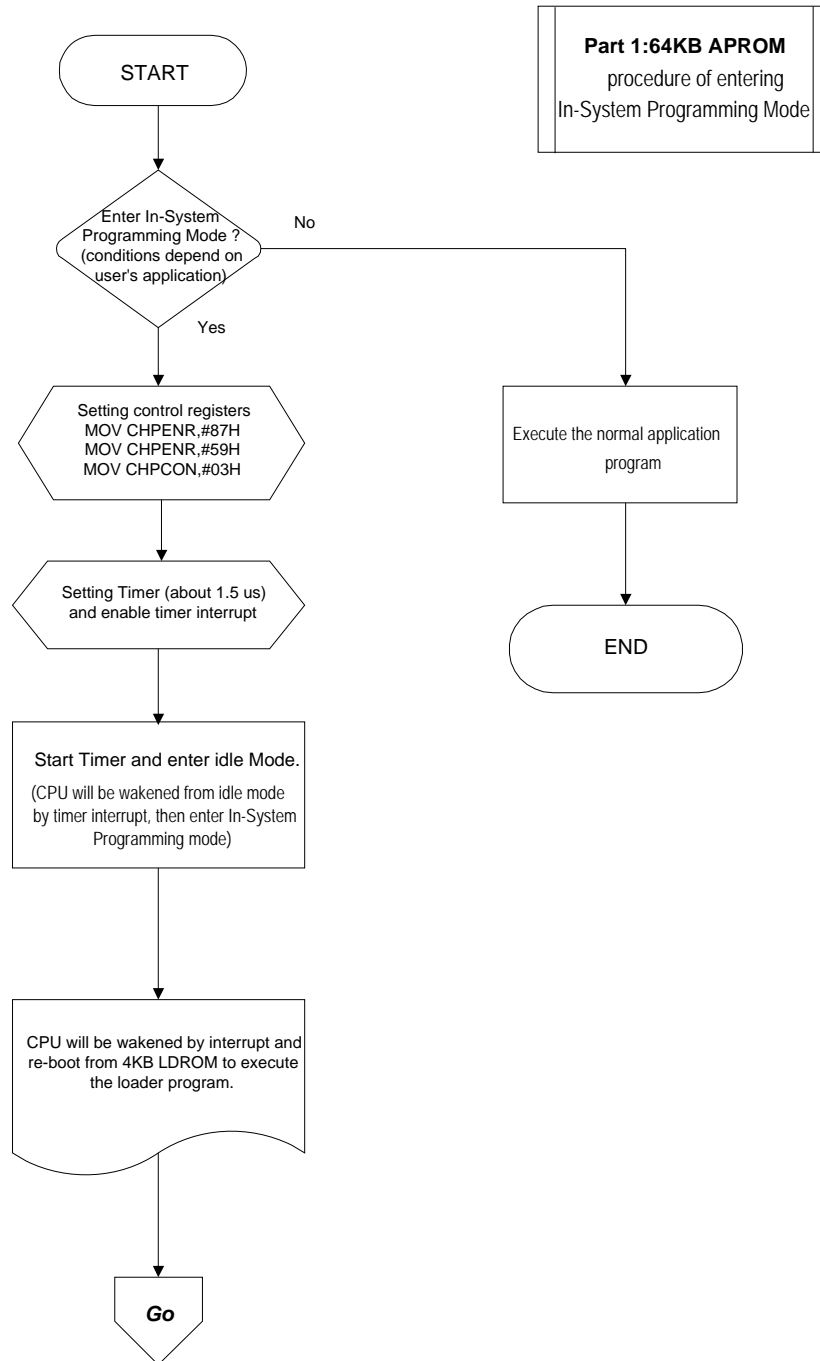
START

Part 1:64KB APROM
procedure of entering
In-System Programming Mode

Enter In-System Programming Mode ? (conditions depend on user's application)

No

Yes

Setting control registers
MOV CHPENR,#87H
MOV CHPENR,#59H
MOV CHPCON,#03H

Execute the normal application program

Setting Timer (about 1.5 us) and enable timer interrupt

END

Start Timer and enter idle Mode.
(CPU will be wakened from idle mode by timer interrupt, then enter In-System Programming mode)

CPU will be wakened by interrupt and re-boot from 4KB LDROM to execute the loader program.

Go